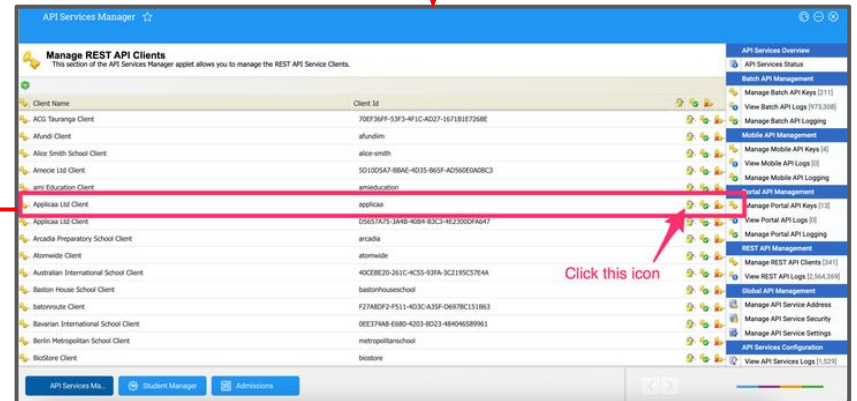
API Services Manager

Manage REST API Clients
This section of the API Services Manager applet allows you to manage the REST API Service Clients.

| Client Name | Client Id |
|---|---|
| ACG Tauranga Client | 70EF36FF-53F3-4F1C-AD27-167181E7268E |
| Afundi Client | afundiim |
| Alice Smith School Client | alice-smith |
| Amecie Ltd Client | 5D10D5A7-BBAE-4D35-B65F-AD560E0A0BC3 |
| ami Education Client | amieducation |
| Applicaa Ltd Client | applicaa |
| Applicaa Ltd Client | D5657A75-3A48-40B4-B3C3-4E2300DFA647 |
| Arcadia Preparatory School Client | arcadia |
| Atomwide Client | atomwide |
| Australian International School Client | 40CEBE20-261C-4C55-93FA-3C2195C57E4A |
| Baston House School Client | bastonhouseschool |
| batonroute Client | F27A8DF2-F511-4D3C-A35F-D697BC151B63 |
| Bavarian International School Client | 0EE374A8-E680-4203-8D23-484046589961 |
| Berlin Metropolitan School Client | metropolitanschool |
| BioStore Client | biostore |

Click this icon

API Services Overview
API Services Status
Batch API Management
Manage Batch API Keys [211]
View Batch API Logs [973,308]
Manage Batch API Logging
Mobile API Management
Manage Mobile API Keys [4]
View Mobile API Logs [0]
Manage Mobile API Logging
Portal API Management
Manage Portal API Keys [13]
View Portal API Logs [0]
Manage Portal API Logging
REST API Management
Manage REST API Clients [341]
View REST API Logs [2,564,369]
Global API Management
Manage API Service Address
Manage API Service Security
Manage API Service Settings
API Services Configuration
View API Services Logs [1,529]

API Services Ma... Student Manager Admissions